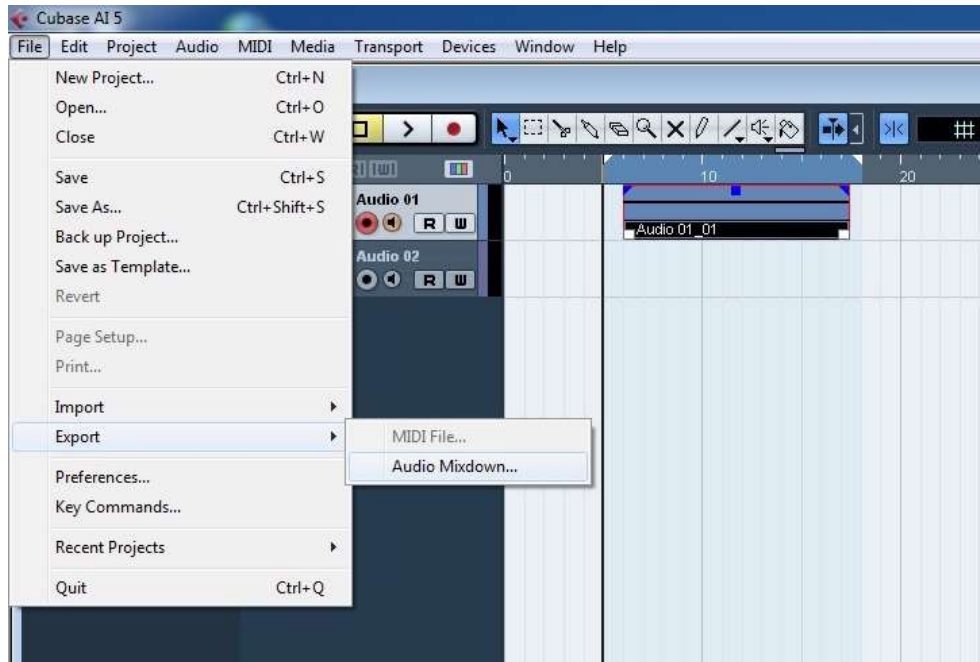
Cubase AI 5

File Edit Project Audio MIDI Media Transport Devices Window Help

New Project... Ctrl+N
Open... Ctrl+O
Close Ctrl+W
Save Ctrl+S
Save As... Ctrl+Shift+S
Back up Project...
Save as Template...
Revert
Page Setup...
Print...
Import
Export
Preferences...
Key Commands...
Recent Projects
Quit Ctrl+Q

MIDI File...
Audio Mixdown...

R W

Audio 01
R W
Audio 02
R W

0 10 20

Audio 01_01